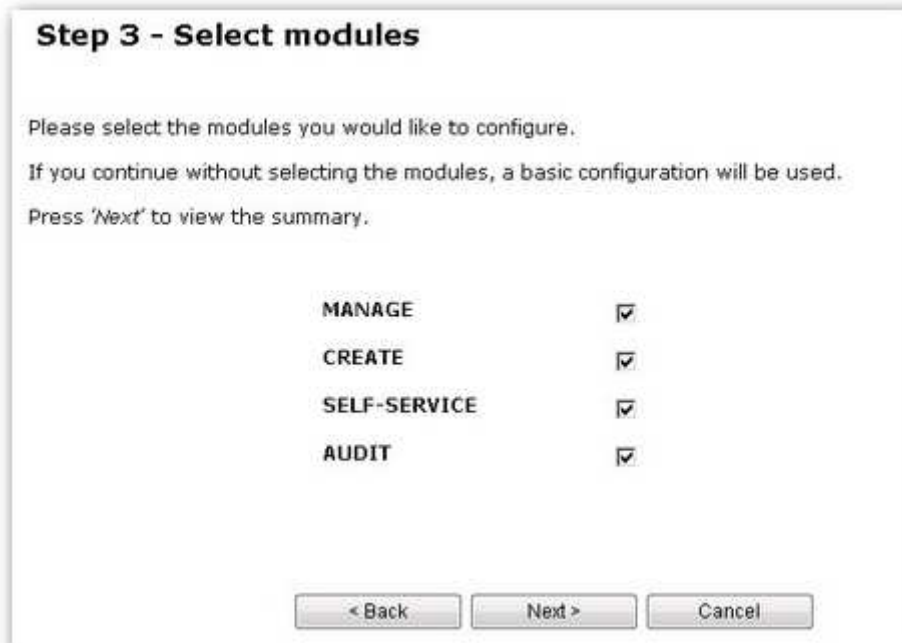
Step 3 - Select modules

Please select the modules you would like to configure.

If you continue without selecting the modules, a basic configuration will be used.

Press 'Next' to view the summary.

MANAGE
CREATE
SELF-SERVICE
AUDIT

< Back
Next >
Cancel